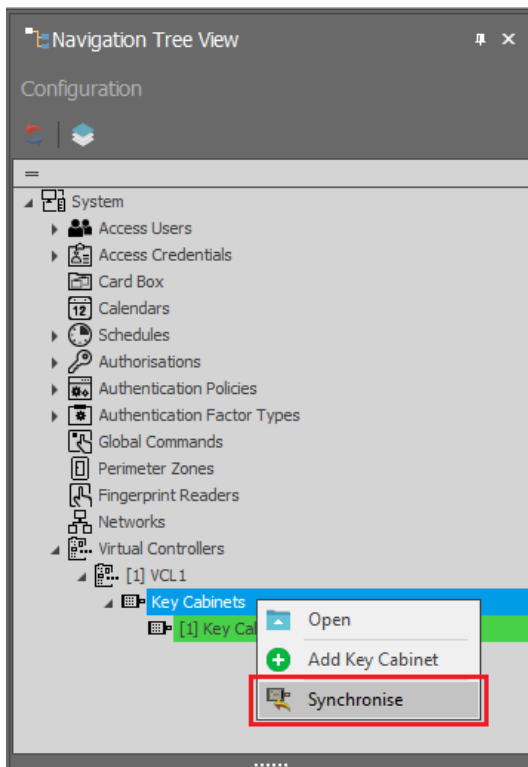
Navigation Tree View

Configuration

System
Access Users
Access Credentials
Card Box
Calendars
Schedules
Authorisations
Authentication Policies
Authentication Factor Types
Global Commands
Perimeter Zones
Fingerprint Readers
Networks
Virtual Controllers
[1] VCL1
Key Cabinets
[1] Key Cab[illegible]

Open
Add Key Cabinet
Synchronise